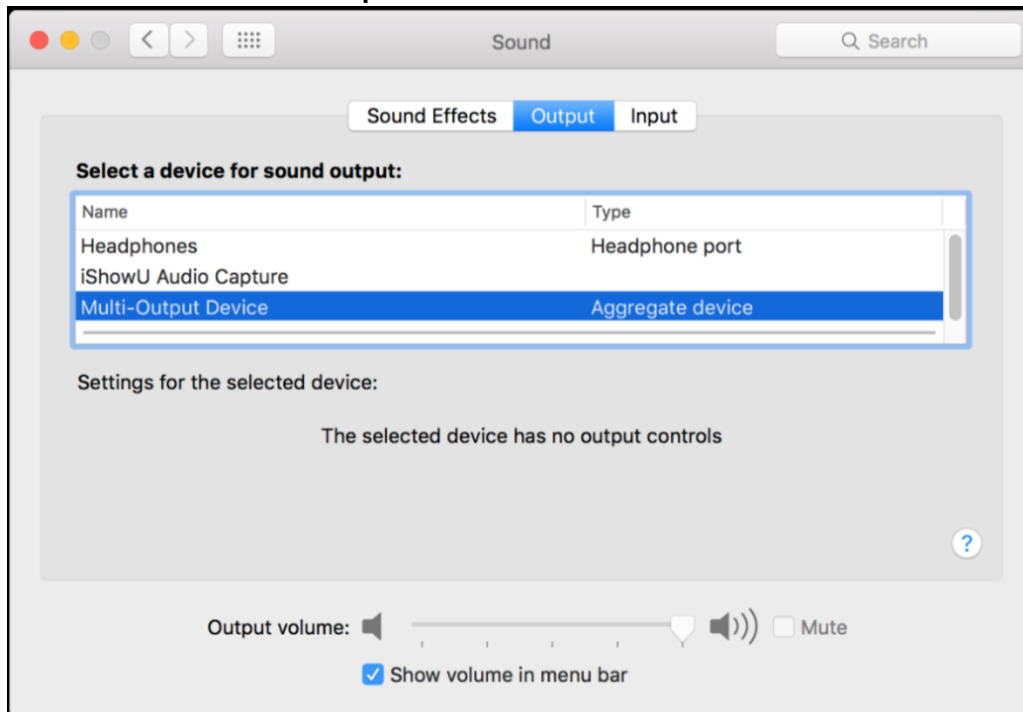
Sound

Search

Sound Effects Output Input

Select a device for sound output:

| Name | Type |
|---|---|
| Headphones | Headphone port |
| iShowU Audio Capture | |
| Multi-Output Device | Aggregate device |

Settings for the selected device:

The selected device has no output controls

?

Output volume:

Mute

Show volume in menu bar